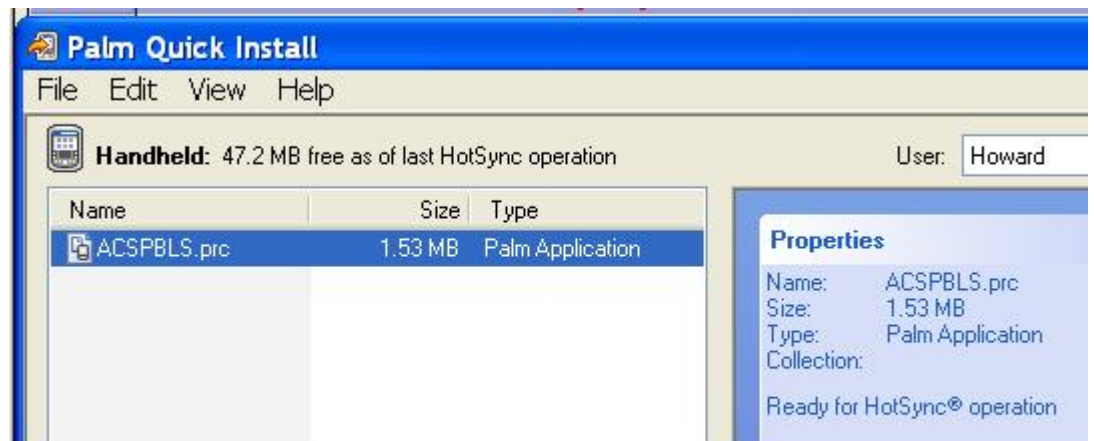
Palm Quick Install

File Edit View Help

Handheld: 47.2 MB free as of last HotSync operation

User: Howard

| Name | Size | Type |
|---|---|---|
| ACSPBLS.prc | 1.53 MB | Palm Application |

Properties

Name: ACSPBLS.prc
Size: 1.53 MB
Type: Palm Application
Collection:

Ready for HotSync® operation